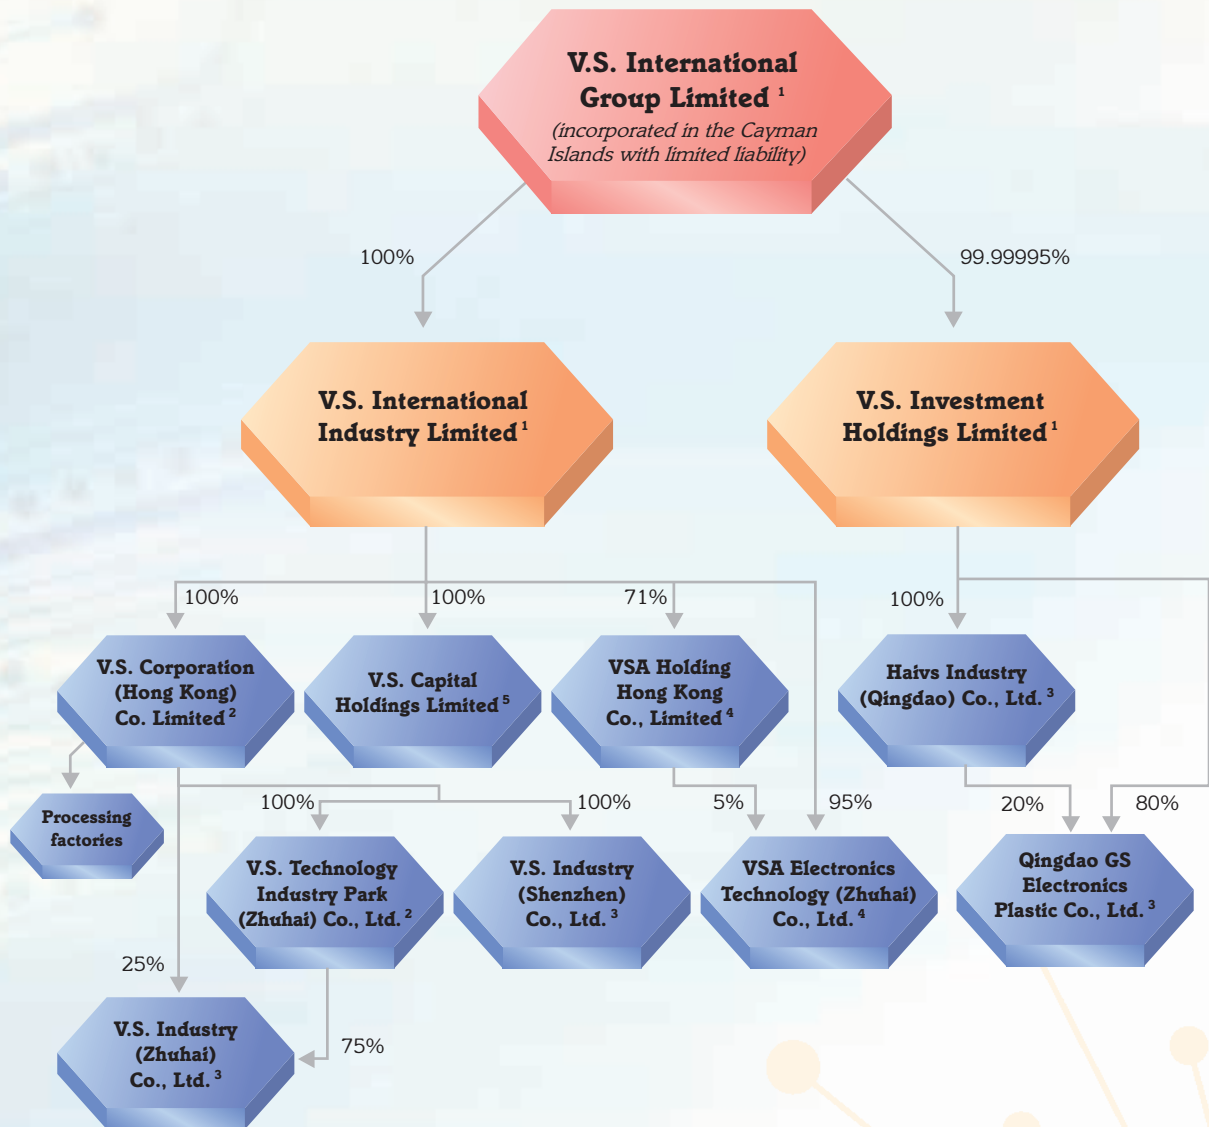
V.S. International Group Limited $^1$
(incorporated in the Cayman Islands with limited liability)

100%

99.99995%

V.S. International Industry Limited $^1$

V.S. Investment Holdings Limited $^1$

100%

100%

71%

100%

V.S. Corporation (Hong Kong) Co. Limited $^2$

V.S. Capital Holdings Limited $^5$

VSA Holding Hong Kong Co., Limited $^4$

Haivs Industry (Qingdao) Co., Ltd. $^3$

Processing factories

100%

100%

5%

95%

20%

80%

V.S. Technology Industry Park (Zhuhai) Co., Ltd. $^2$

V.S. Industry (Shenzhen) Co., Ltd. $^3$

VSA Electronics Technology (Zhuhai) Co., Ltd. $^4$

Qingdao GS Electronics Plastic Co., Ltd. $^3$

25%

V.S. Industry (Zhuhai) Co., Ltd. $^3$

75%